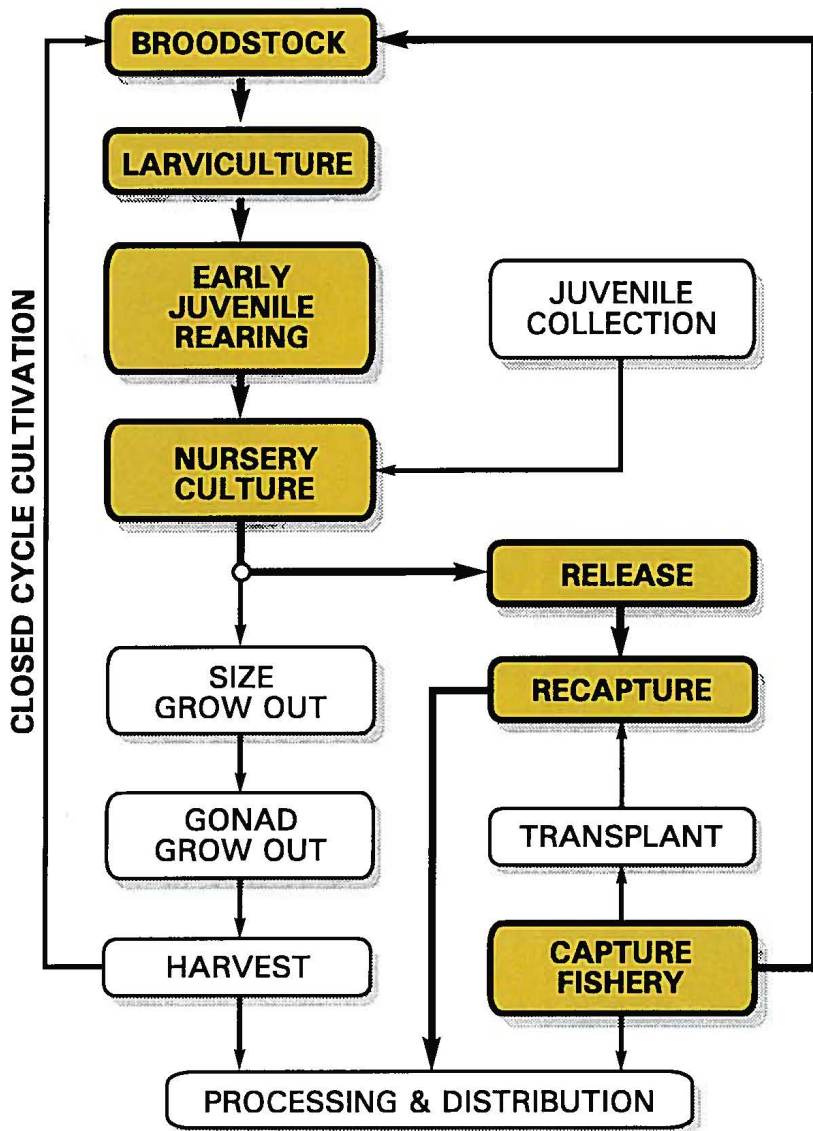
CLOSED CYCLE CULTIVATION

BROODSTOCK

LARVICULTURE

EARLY JUVENILE REARING

JUVENILE COLLECTION

NURSERY CULTURE

RELEASE

SIZE GROW OUT

RECAPTURE

GONAD GROW OUT

TRANSPLANT

HARVEST

CAPTURE FISHERY

PROCESSING & DISTRIBUTION